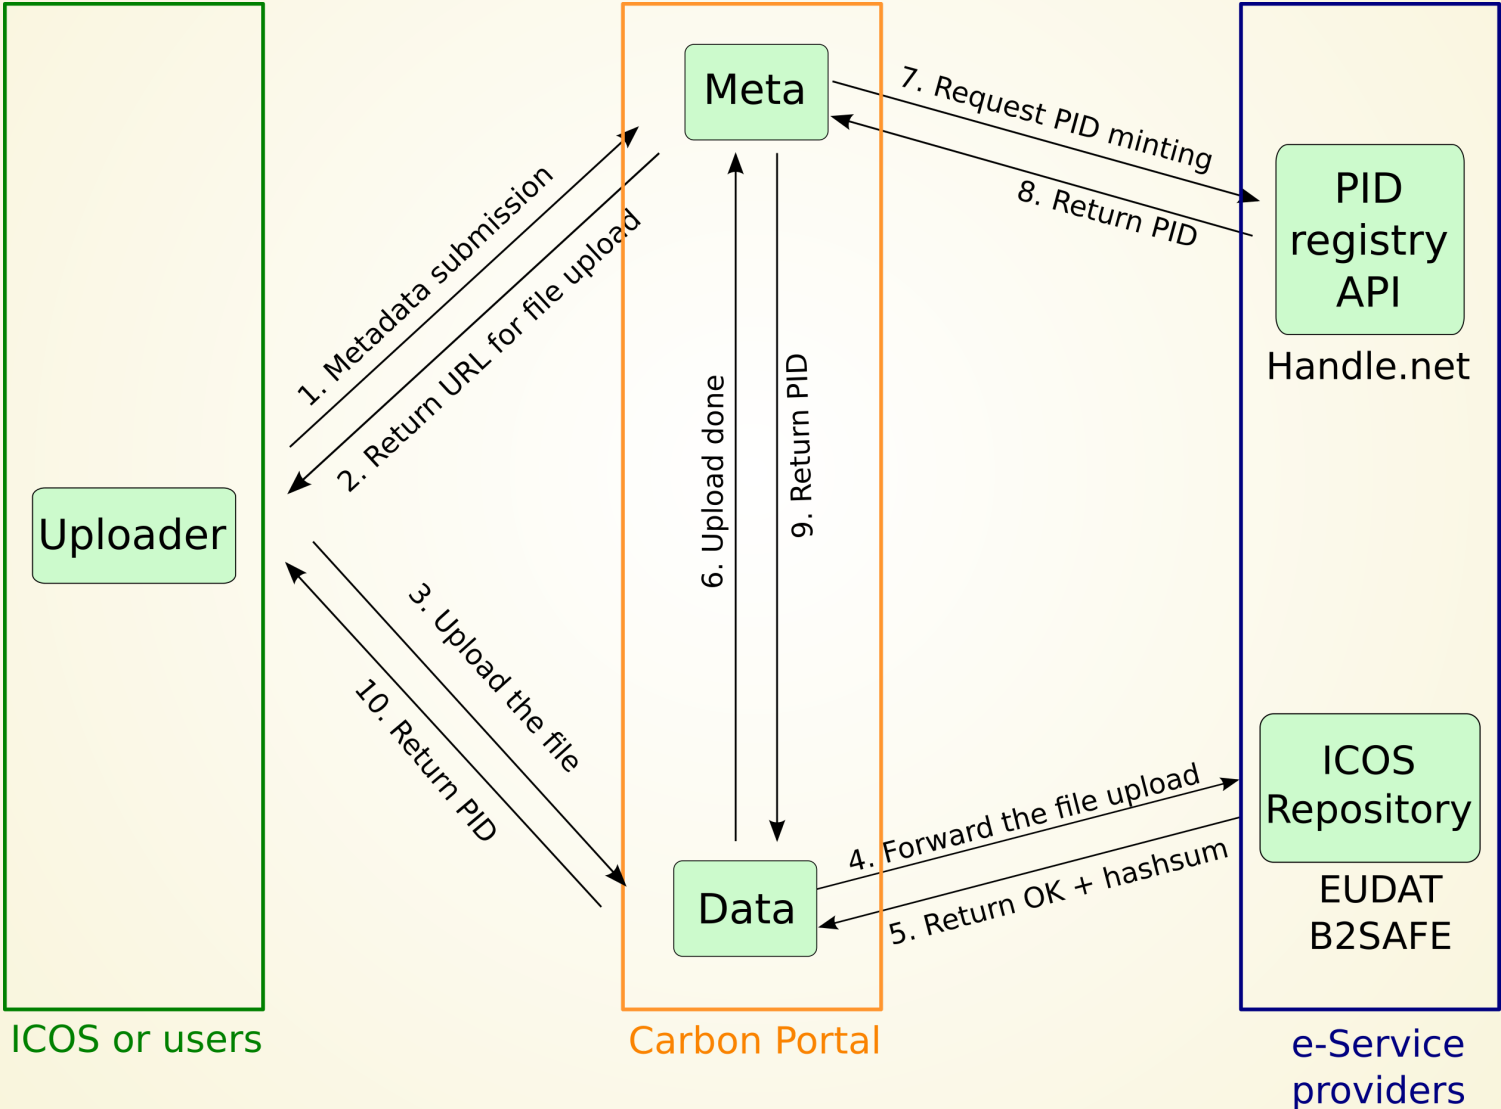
Meta

7. Request PID minting

8. Return PID

PID registry API

Handle.net

1. Metadata submission

2. Return URL for file upload

6. Upload done

9. Return PID

Uploader

3. Upload the file

10. Return PID

ICOS Repository

EUDAT B2SAFE

4. Forward the file upload

5. Return OK + hashsum

Data

ICOS or users

Carbon Portal

e-Service providers